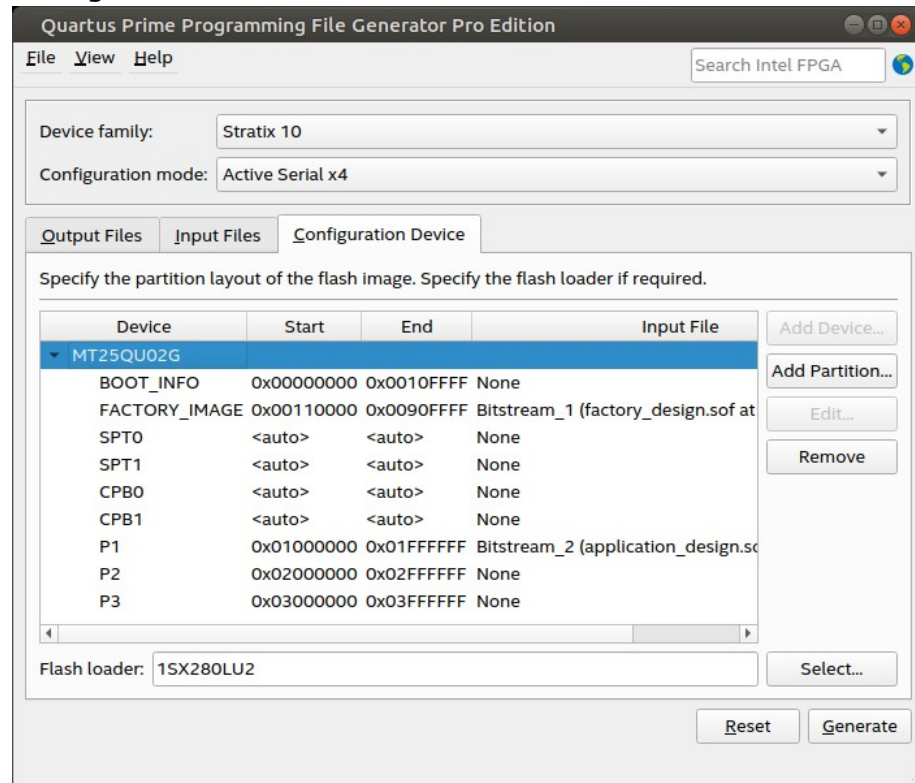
Quartus Prime Programming File Generator Pro Edition

File View Help

Search Intel FPGA

Device family: Stratix 10

Configuration mode: Active Serial x4

Output Files | Input Files | Configuration Device

Specify the partition layout of the flash image. Specify the flash loader if required.

| Device | Start | End | Input File |
|---|---|---|---|
| MT25QU02G | | | |
| BOOT_INFO | 0x00000000 | 0x0010FFFF | None |
| FACTORY_IMAGE | 0x00110000 | 0x0090FFFF | Bitstream_1 (factory_design.sof at |
| SPT0 | <auto> | <auto> | None |
| SPT1 | <auto> | <auto> | None |
| CPB0 | <auto> | <auto> | None |
| CPB1 | <auto> | <auto> | None |
| P1 | 0x01000000 | 0x01FFFFFF | Bitstream_2 (application_design.sc |
| P2 | 0x02000000 | 0x02FFFFFF | None |
| P3 | 0x03000000 | 0x03FFFFFF | None |

Add Device...

Add Partition...

Edit...

Remove

Flash loader: 1SX280LU2

Select...

Reset

Generate